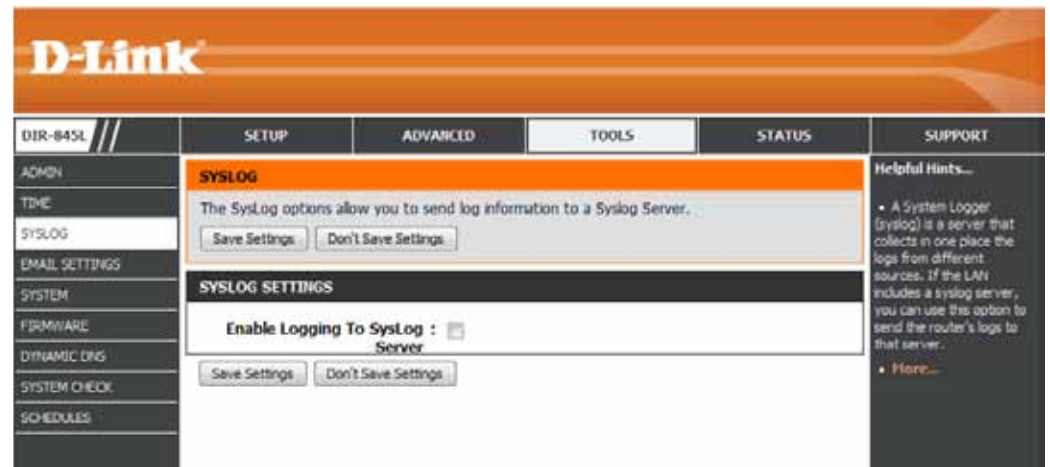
D-Link

DIR-845L

SETUP | ADVANCED | TOOLS | STATUS | SUPPORT

ADMIN
TIME
SYSLOG
EMAIL SETTINGS
SYSTEM
FIRMWARE
DYNAMIC DNS
SYSTEM CHECK
SCHEDULES

SYSLOG

The SysLog options allow you to send log information to a Syslog Server.

Save Settings | Don't Save Settings

SYSLOG SETTINGS

Enable Logging To SysLog Server :

Save Settings | Don't Save Settings

Helpful Hints...

• A System Logger (syslog) is a server that collects in one place the logs from different sources. If the LAN includes a syslog server, you can use this option to send the router's logs to that server.

• More...